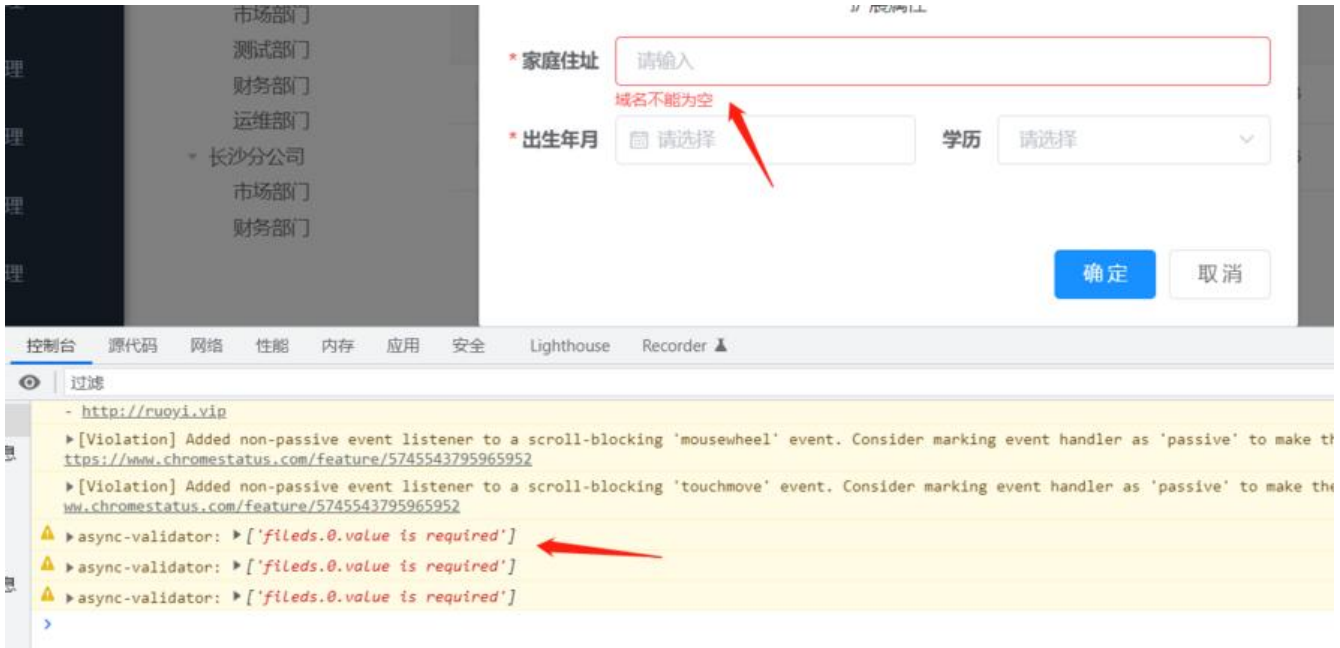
市场部门
测试部门
财务部门
运维部门
长沙分公司
市场部门
财务部门

理
理
理
理

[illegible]

* 家庭住址 请输入
域名不能为空
* 出生年月 请选择 学历 请选择

确定 取消

控制台 源代码 网络 性能 内存 应用 安全 Lighthouse Recorder

过滤

- http://ruoyi.vip

▶[Violation] Added non-passive event listener to a scroll-blocking 'mousewheel' event. Consider marking event handler as 'passive' to make th
ttps://www.chromestatus.com/feature/5745543795965952

▶[Violation] Added non-passive event listener to a scroll-blocking 'touchmove' event. Consider marking event handler as 'passive' to make the
ww.chromestatus.com/feature/5745543795965952

▶async-validator: ▶['fileds.0.value is required']
▶async-validator: ▶['fileds.0.value is required']
▶async-validator: ▶['fileds.0.value is required']
>